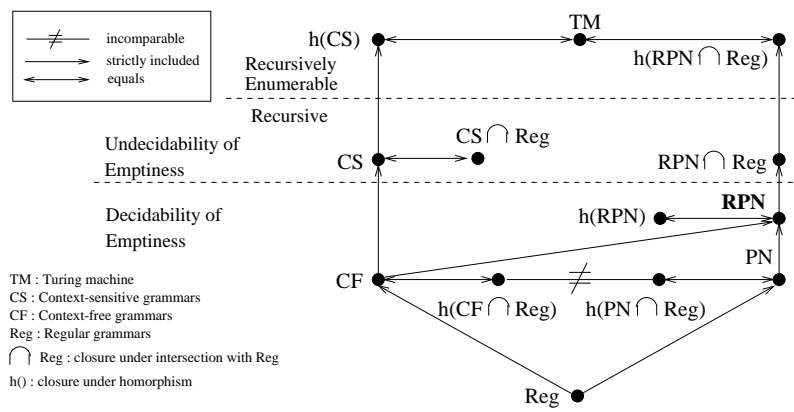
$\neq$ incomparable
strictly included
equals

h(CS)
TM
h(RPN $\cap$ Reg)
Recursively Enumerable
Recursive
Undecidability of Emptiness
CS
CS $\cap$ Reg
RPN $\cap$ Reg
Decidability of Emptiness
h(RPN)
**RPN**
PN
CF
$\neq$
h(CF $\cap$ Reg)
h(PN $\cap$ Reg)
Reg

TM : Turing machine
CS : Context-sensitive grammars
CF : Context-free grammars
Reg : Regular grammars
$\cap$ Reg : closure under intersection with Reg
h() : closure under homorphism